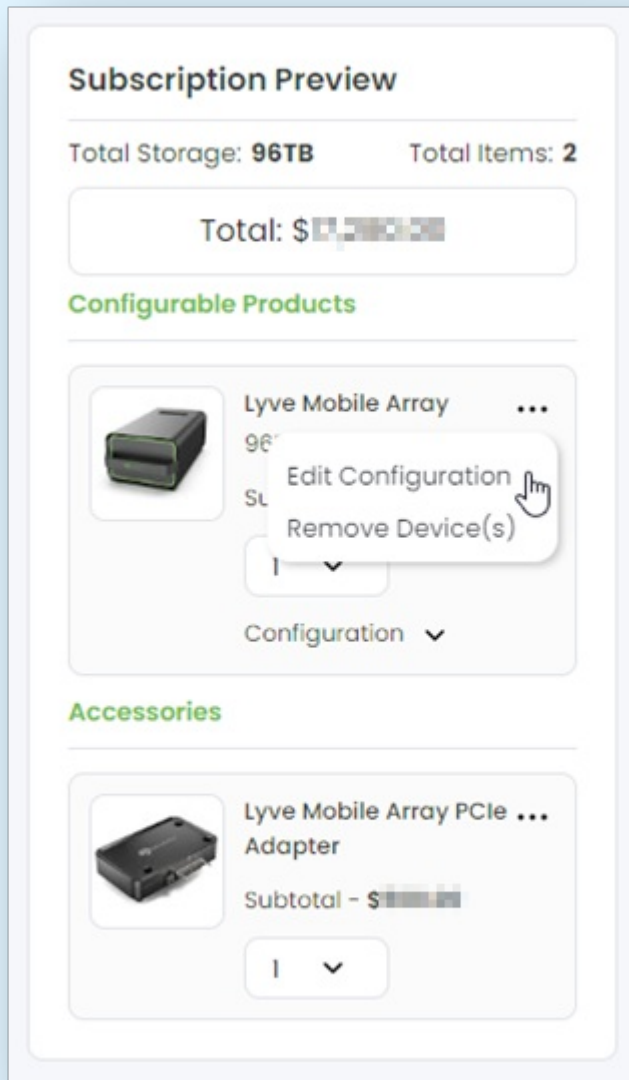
Subscription Preview

Total Storage: 96TB Total Items: 2

Total: $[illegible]

Configurable Products

Lyve Mobile Array ...

96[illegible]

Su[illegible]

Edit Configuration

Remove Device(s)

1

Configuration

Accessories

Lyve Mobile Array PCIe ...
Adapter

Subtotal - $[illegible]

1